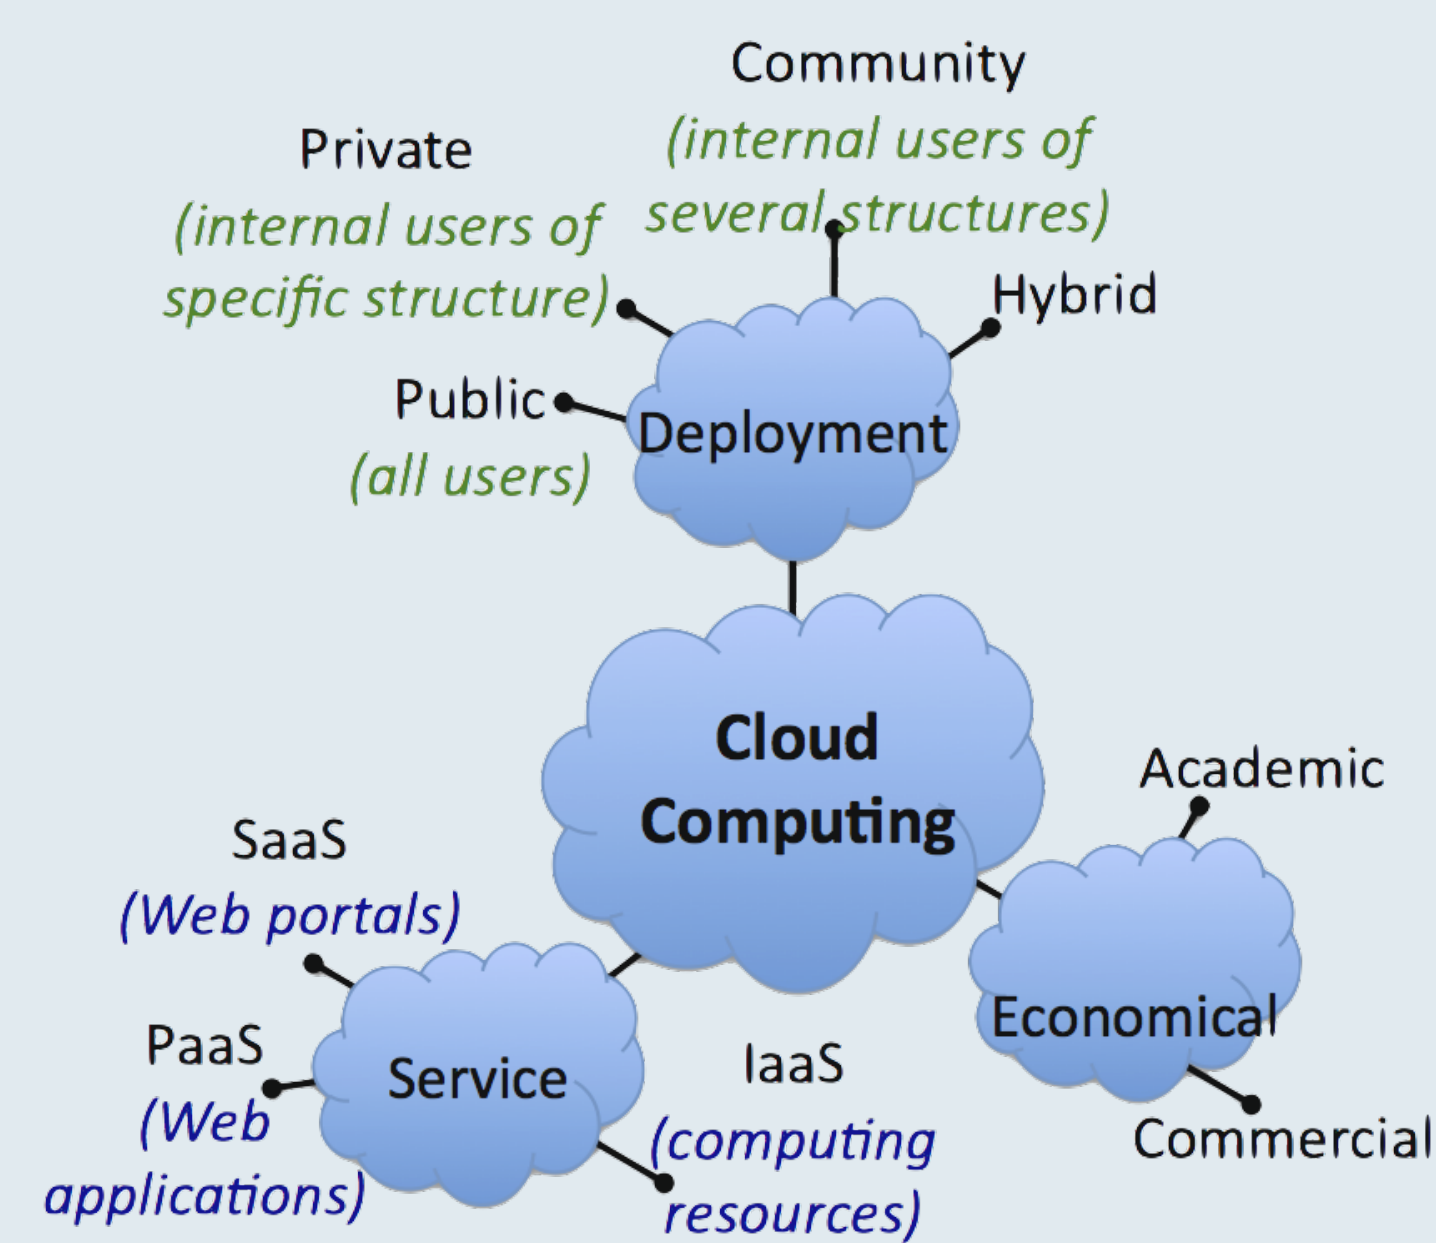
Community
(internal users of several structures)

Private
(internal users of specific structure)

Hybrid

Public
(all users)

Deployment

Cloud Computing

Academic

SaaS
(Web portals)

Economical

PaaS
(Web applications)

Service

IaaS
(computing resources)

Commercial